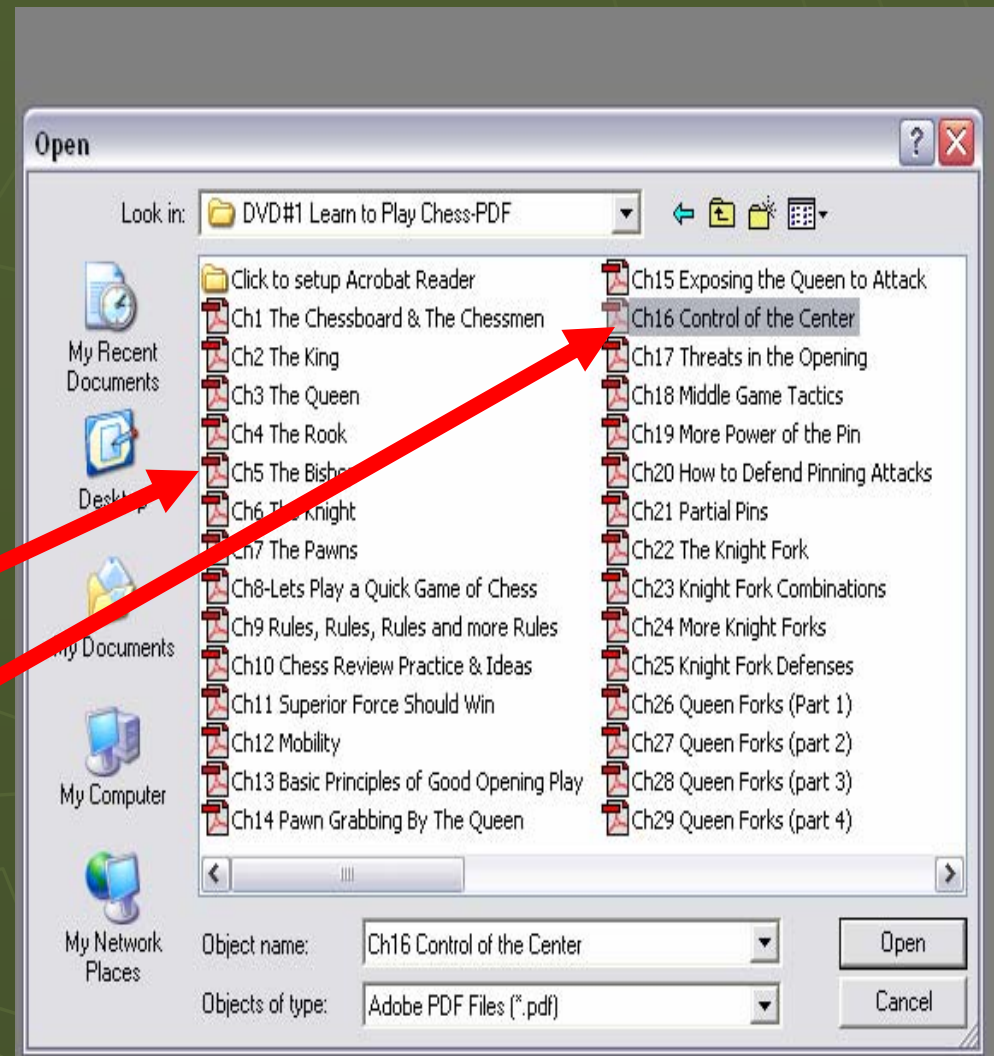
Open

Look in: DVD#1 Learn to Play Chess-PDF

My Recent Documents

Desktop

My Documents

My Computer

My Network Places

Click to setup Acrobat Reader
Ch1 The Chessboard & The Chessmen
Ch2 The King
Ch3 The Queen
Ch4 The Rook
Ch5 The Bish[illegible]
Ch6 The Knight
Ch7 The Pawns
Ch8-Lets Play a Quick Game of Chess
Ch9 Rules, Rules, Rules and more Rules
Ch10 Chess Review Practice & Ideas
Ch11 Superior Force Should Win
Ch12 Mobility
Ch13 Basic Principles of Good Opening Play
Ch14 Pawn Grabbing By The Queen
Ch15 Exposing the Queen to Attack
Ch16 Control of the Center
Ch17 Threats in the Opening
Ch18 Middle Game Tactics
Ch19 More Power of the Pin
Ch20 How to Defend Pinning Attacks
Ch21 Partial Pins
Ch22 The Knight Fork
Ch23 Knight Fork Combinations
Ch24 More Knight Forks
Ch25 Knight Fork Defenses
Ch26 Queen Forks (Part 1)
Ch27 Queen Forks (part 2)
Ch28 Queen Forks (part 3)
Ch29 Queen Forks (part 4)

Object name: Ch16 Control of the Center
Objects of type: Adobe PDF Files (*.pdf)

Open
Cancel